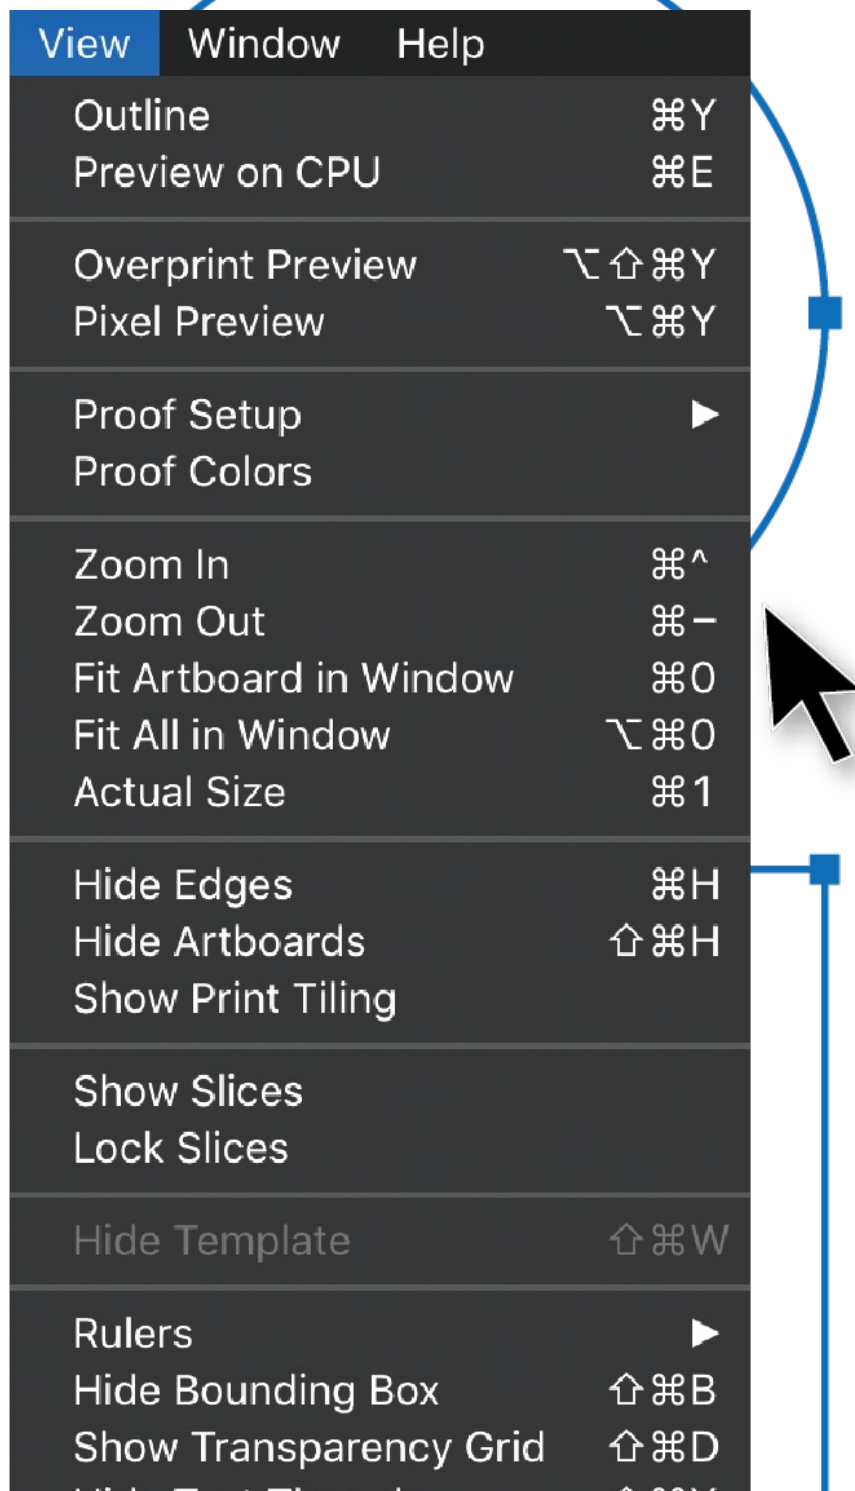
View Window Help

Outline ⌘Y
Preview on CPU ⌘E

Overprint Preview ⌥⇧⌘Y
Pixel Preview ⌥⌘Y

Proof Setup ▶
Proof Colors

Zoom In ⌘^
Zoom Out ⌘−
Fit Artboard in Window ⌘0
Fit All in Window ⌥⌘0
Actual Size ⌘1

Hide Edges ⌘H
Hide Artboards ⇧⌘H
Show Print Tiling

Show Slices
Lock Slices

Hide Template ⇧⌘W

Rulers ▶
Hide Bounding Box ⇧⌘B
Show Transparency Grid ⇧⌘D
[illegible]